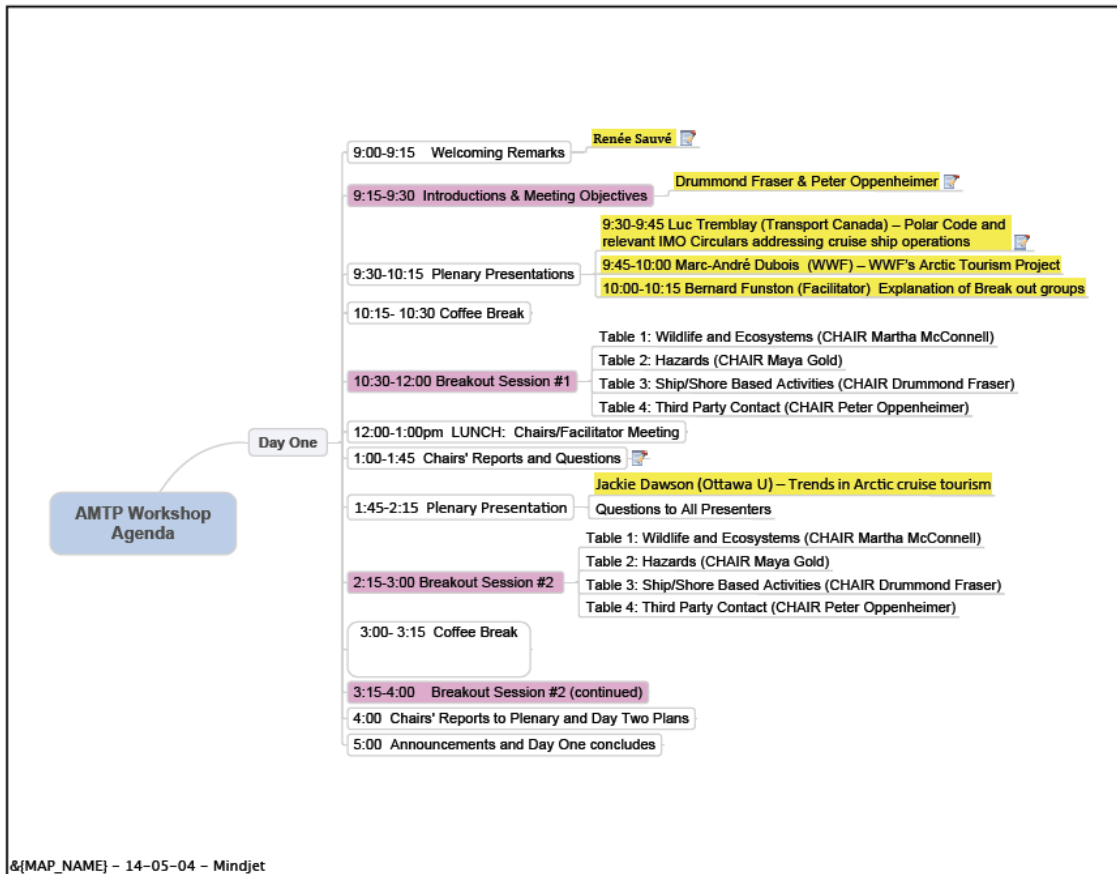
AMTP Workshop Agenda

Day One

9:00-9:15 Welcoming Remarks
Renée Sauvé

9:15-9:30 Introductions & Meeting Objectives
Drummond Fraser & Peter Oppenheimer

9:30-10:15 Plenary Presentations
9:30-9:45 Luc Tremblay (Transport Canada) – Polar Code and relevant IMO Circulars addressing cruise ship operations
9:45-10:00 Marc-André Dubois (WWF) – WWF's Arctic Tourism Project
10:00-10:15 Bernard Funston (Facilitator) Explanation of Break out groups

10:15- 10:30 Coffee Break

10:30-12:00 Breakout Session #1
Table 1: Wildlife and Ecosystems (CHAIR Martha McConnell)
Table 2: Hazards (CHAIR Maya Gold)
Table 3: Ship/Shore Based Activities (CHAIR Drummond Fraser)
Table 4: Third Party Contact (CHAIR Peter Oppenheimer)

12:00-1:00pm LUNCH: Chairs/Facilitator Meeting

1:00-1:45 Chairs' Reports and Questions

1:45-2:15 Plenary Presentation
Jackie Dawson (Ottawa U) – Trends in Arctic cruise tourism
Questions to All Presenters

2:15-3:00 Breakout Session #2
Table 1: Wildlife and Ecosystems (CHAIR Martha McConnell)
Table 2: Hazards (CHAIR Maya Gold)
Table 3: Ship/Shore Based Activities (CHAIR Drummond Fraser)
Table 4: Third Party Contact (CHAIR Peter Oppenheimer)

3:00- 3:15 Coffee Break

3:15-4:00 Breakout Session #2 (continued)

4:00 Chairs' Reports to Plenary and Day Two Plans

5:00 Announcements and Day One concludes

&{MAP_NAME} – 14-05-04 – Mindjet